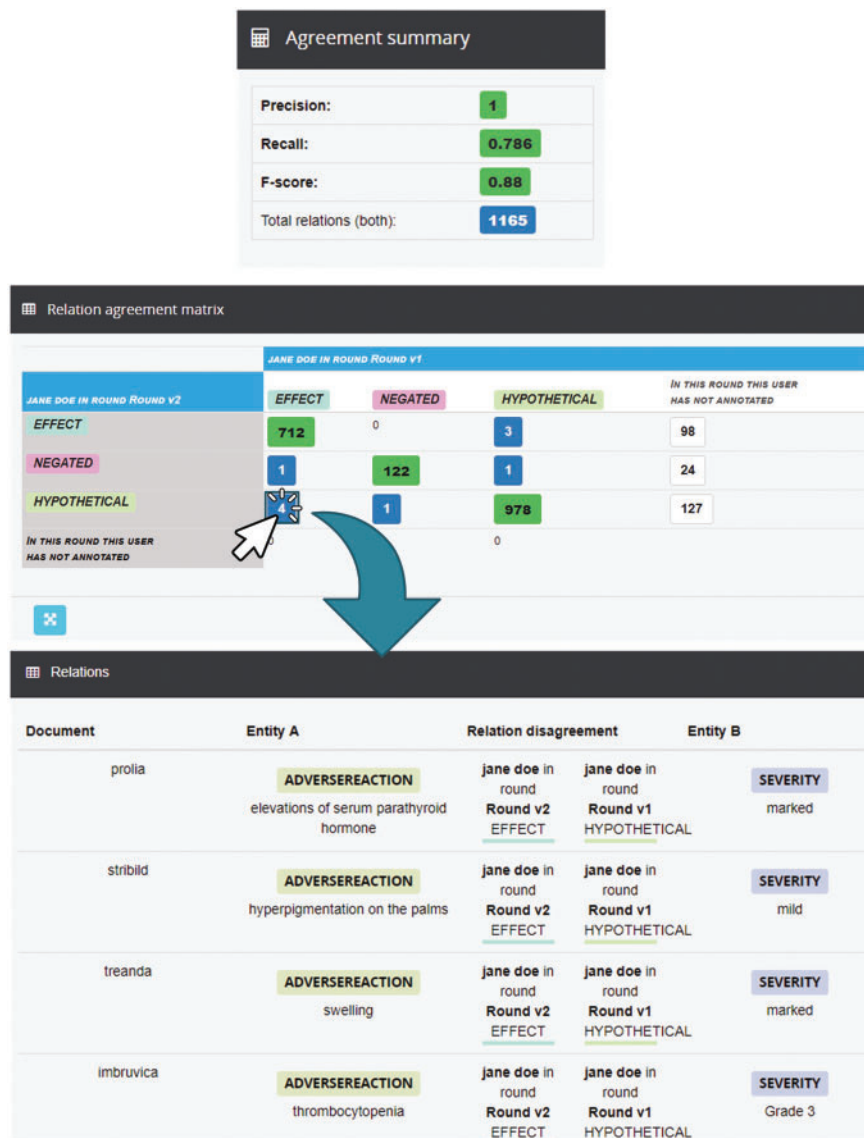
Agreement summary

| | |
|---|---|
| Precision: | 1 |
| Recall: | 0.786 |
| F-score: | 0.88 |
| Total relations (both): | 1165 |

Relation agreement matrix

| | JANE DOE IN ROUND ROUND V1 | | | |
|---|---|---|---|---|
| JANE DOE IN ROUND ROUND V2 | EFFECT | NEGATED | HYPOTHETICAL | IN THIS ROUND THIS USER HAS NOT ANNOTATED |
| EFFECT | 712 | 0 | 3 | 98 |
| NEGATED | 1 | 122 | 1 | 24 |
| HYPOTHETICAL | 4 | 1 | 978 | 127 |
| IN THIS ROUND THIS USER HAS NOT ANNOTATED | 0 | | 0 | |

Relations

| Document | Entity A | Relation disagreement | | Entity B |
|---|---|---|---|---|
| prolia | ADVERSEREACTION elevations of serum parathyroid hormone | jane doe in round Round v2 EFFECT | jane doe in round Round v1 HYPOTHETICAL | SEVERITY marked |
| stribild | ADVERSEREACTION hyperpigmentation on the palms | jane doe in round Round v2 EFFECT | jane doe in round Round v1 HYPOTHETICAL | SEVERITY mild |
| treanda | ADVERSEREACTION swelling | jane doe in round Round v2 EFFECT | jane doe in round Round v1 HYPOTHETICAL | SEVERITY marked |
| imbruvica | ADVERSEREACTION thrombocytopenia | jane doe in round Round v2 EFFECT | jane doe in round Round v1 HYPOTHETICAL | SEVERITY Grade 3 |